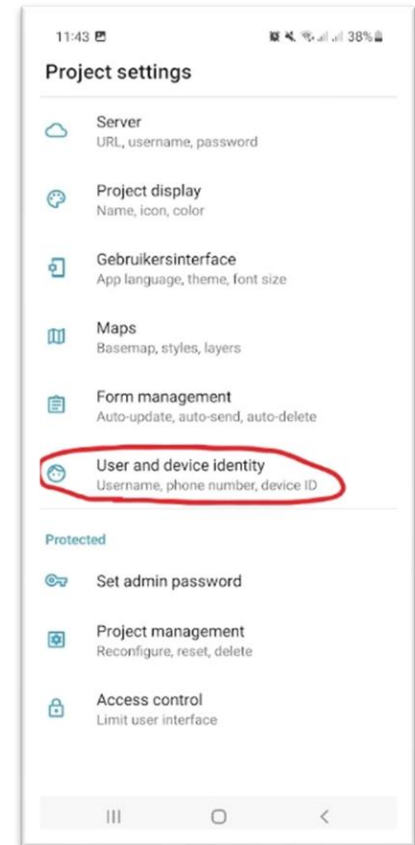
11:43 38%

Project settings

Server
URL, username, password

Project display
Name, icon, color

Gebruikersinterface
App language, theme, font size

Maps
Basemap, styles, layers

Form management
Auto-update, auto-send, auto-delete

User and device identity
Username, phone number, device ID

Protected

Set admin password

Project management
Reconfigure, reset, delete

Access control
Limit user interface